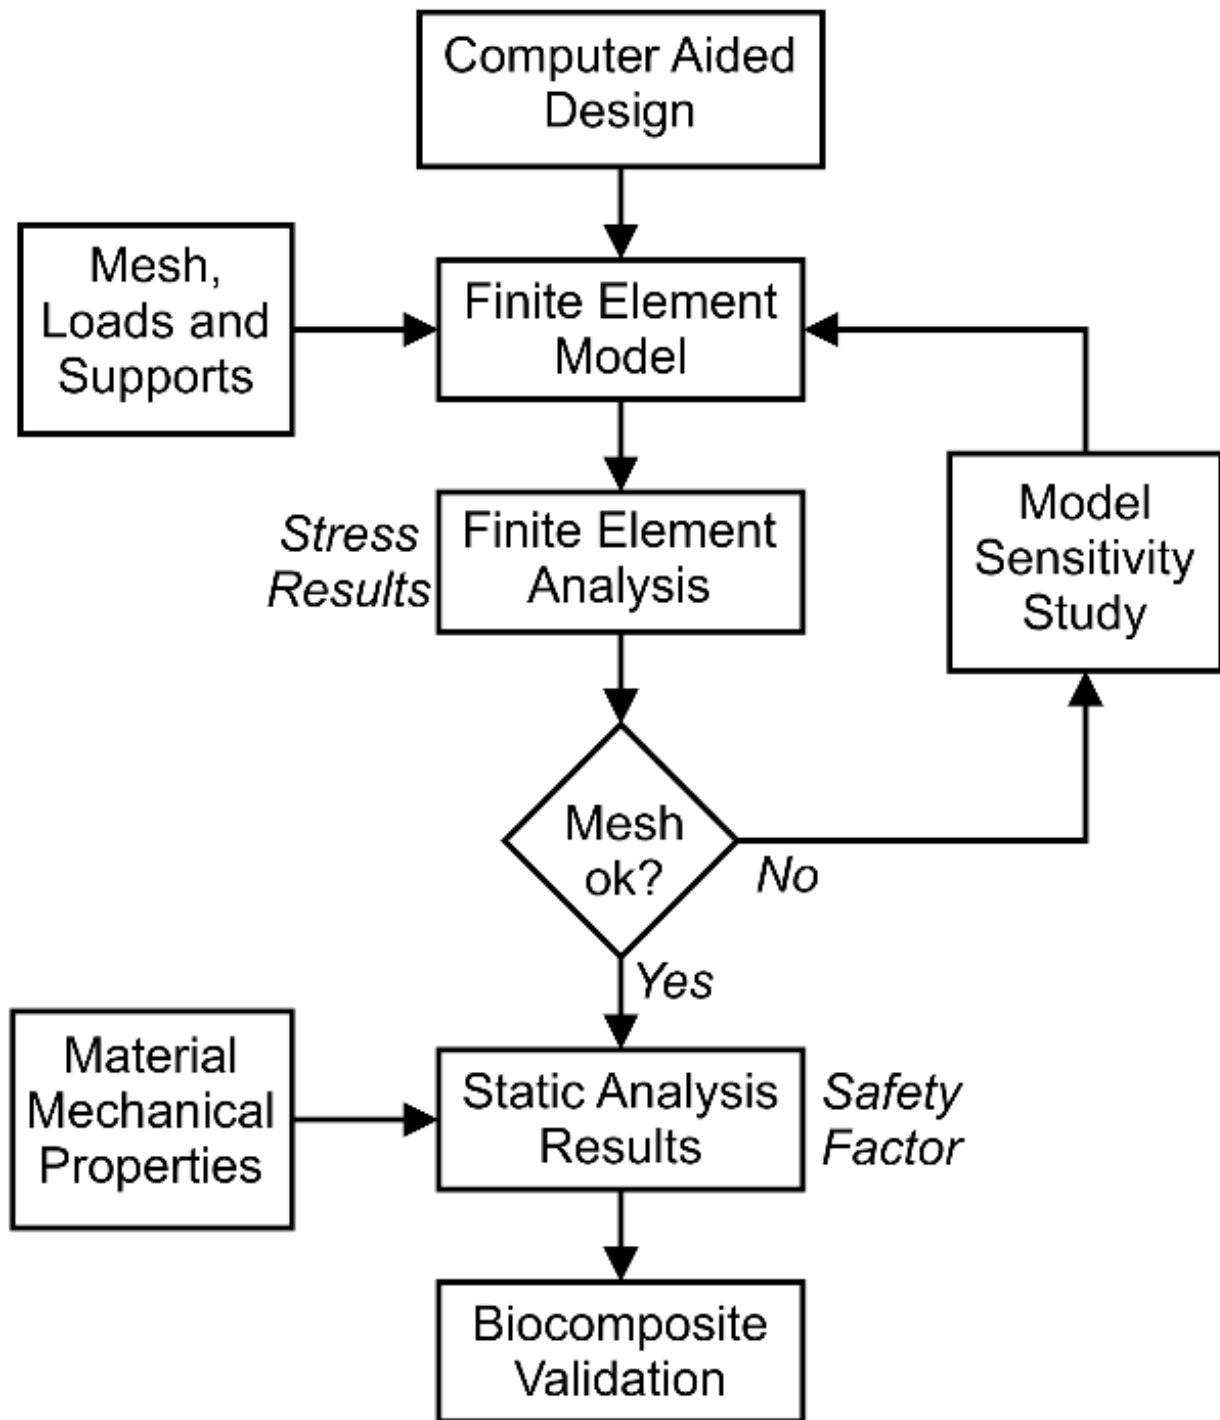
Computer Aided Design

Mesh, Loads and Supports

Finite Element Model

Stress Results

Finite Element Analysis

Model Sensitivity Study

Mesh ok?

No

Yes

Material Mechanical Properties

Static Analysis Results

Safety Factor

Biocomposite Validation